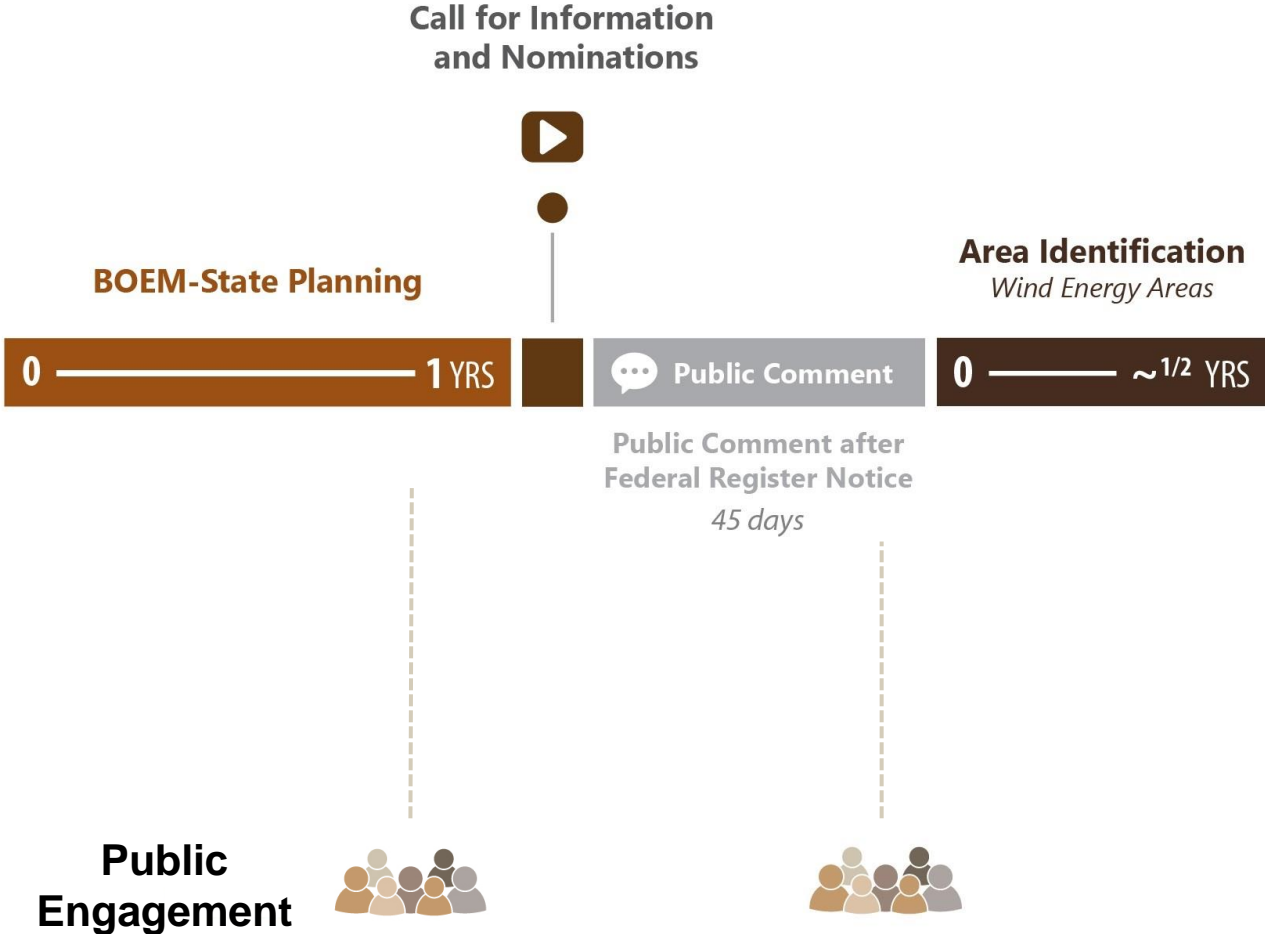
Call for Information and Nominations

BOEM-State Planning

Area Identification
*Wind Energy Areas*

0 — 1 YRS

Public Comment

0 — $\sim^{1/2}$ YRS

Public Comment after Federal Register Notice
*45 days*

Public Engagement